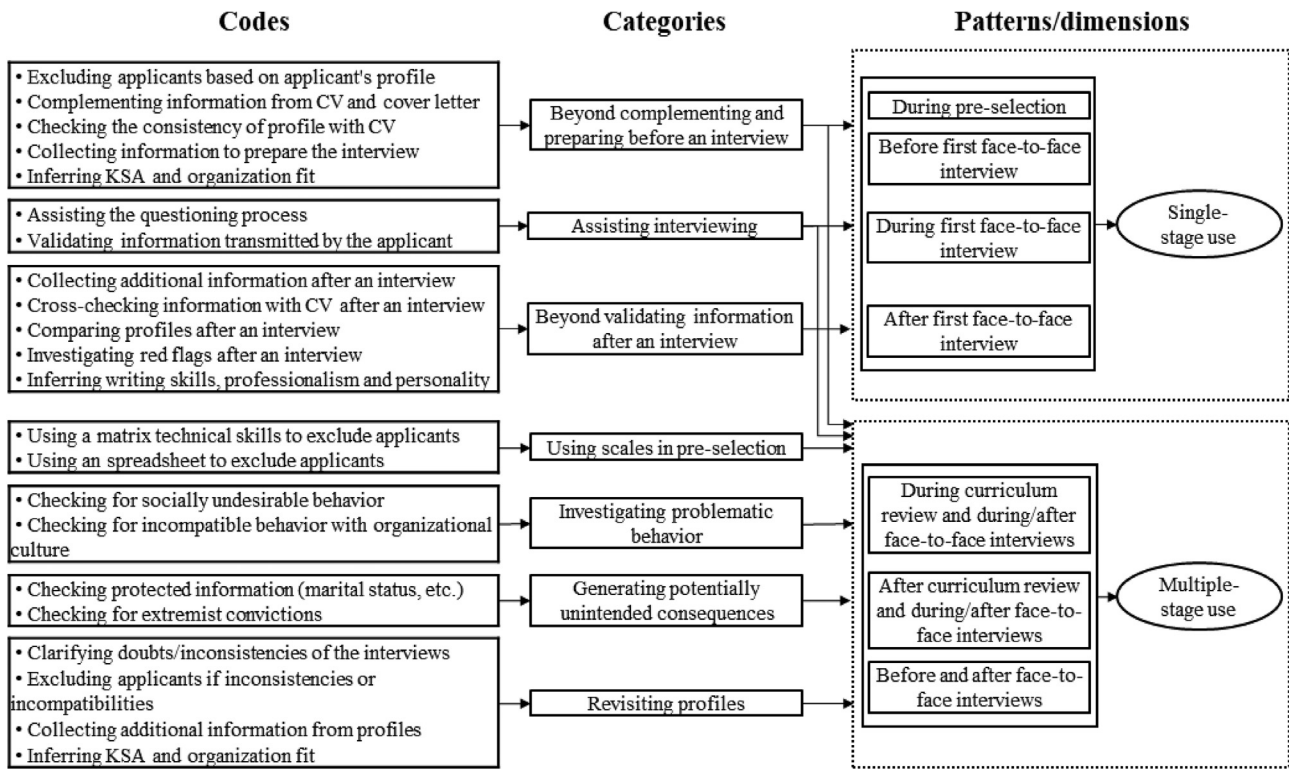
Codes

Categories

Patterns/dimensions

• Excluding applicants based on applicant's profile
• Complementing information from CV and cover letter
• Checking the consistency of profile with CV
• Collecting information to prepare the interview
• Inferring KSA and organization fit

Beyond complementing and preparing before an interview

• Assisting the questioning process
• Validating information transmitted by the applicant

Assisting interviewing

• Collecting additional information after an interview
• Cross-checking information with CV after an interview
• Comparing profiles after an interview
• Investigating red flags after an interview
• Inferring writing skills, professionalism and personality

Beyond validating information after an interview

• Using a matrix technical skills to exclude applicants
• Using an spreadsheet to exclude applicants

Using scales in pre-selection

• Checking for socially undesirable behavior
• Checking for incompatible behavior with organizational culture

Investigating problematic behavior

• Checking protected information (marital status, etc.)
• Checking for extremist convictions

Generating potentially unintended consequences

• Clarifying doubts/inconsistencies of the interviews
• Excluding applicants if inconsistencies or incompatibilities
• Collecting additional information from profiles
• Inferring KSA and organization fit

Revisiting profiles

During pre-selection

Before first face-to-face interview

During first face-to-face interview

After first face-to-face interview

Single-stage use

During curriculum review and during/after face-to-face interviews

After curriculum review and during/after face-to-face interviews

Before and after face-to-face interviews

Multiple-stage use